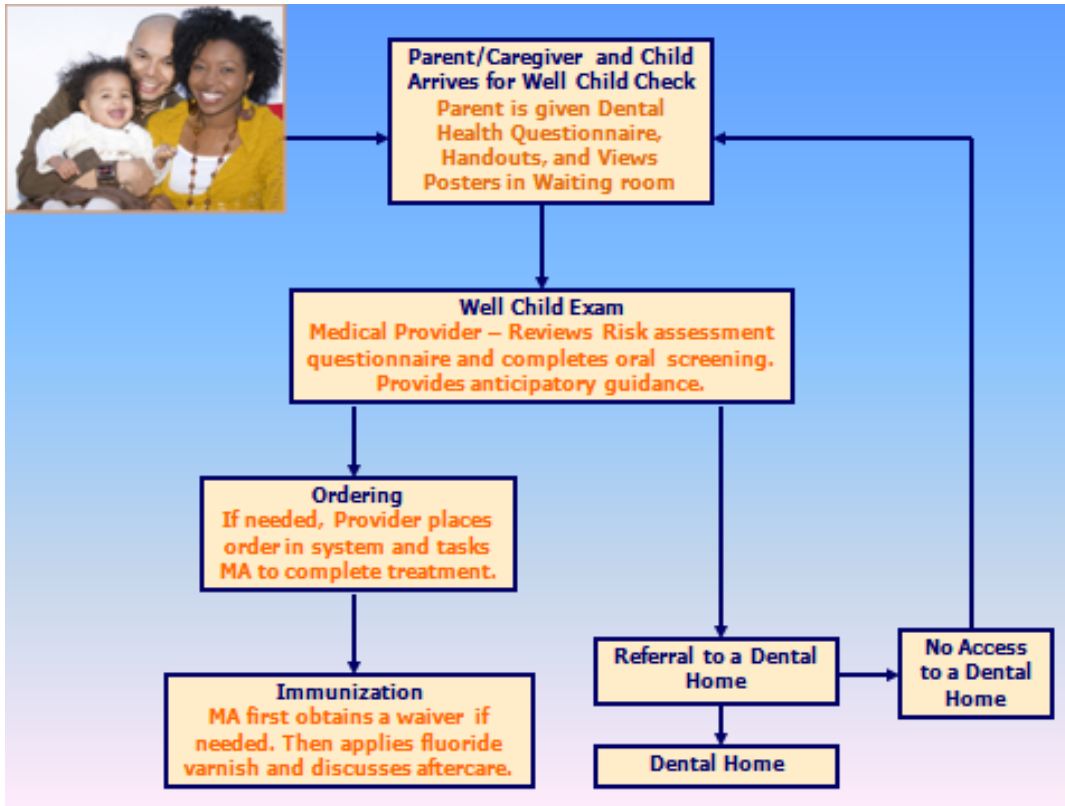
Parent/Caregiver and Child Arrives for Well Child Check
Parent is given Dental Health Questionnaire, Handouts, and Views Posters in Waiting room

Well Child Exam
Medical Provider – Reviews Risk assessment questionnaire and completes oral screening. Provides anticipatory guidance.

Ordering
If needed, Provider places order in system and tasks MA to complete treatment.

Immunization
MA first obtains a waiver if needed. Then applies fluoride varnish and discusses aftercare.

Referral to a Dental Home

No Access to a Dental Home

Dental Home